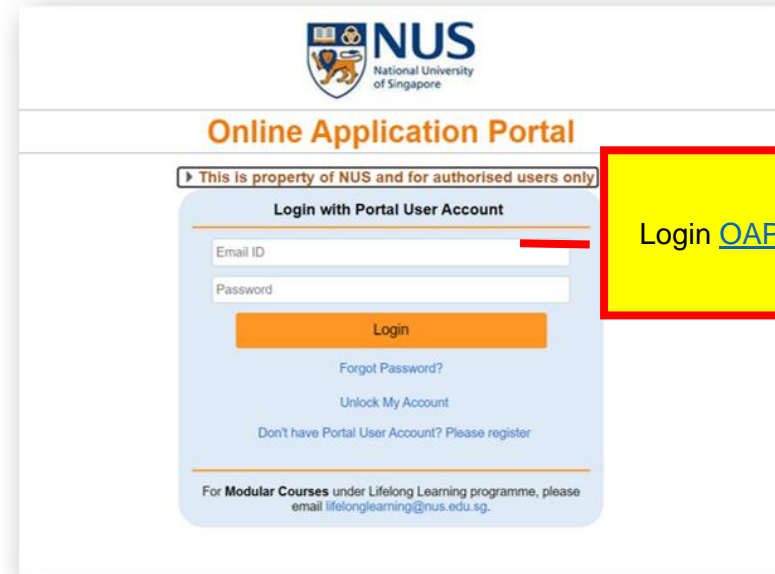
NUS
National University of Singapore

Online Application Portal

This is property of NUS and for authorised users only

Login with Portal User Account

Email ID

Password

Login

Forgot Password?

Unlock My Account

Don't have Portal User Account? Please register

For **Modular Courses** under Lifelong Learning programme, please email lifelonglearning@nus.edu.sg.

Login OAP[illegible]